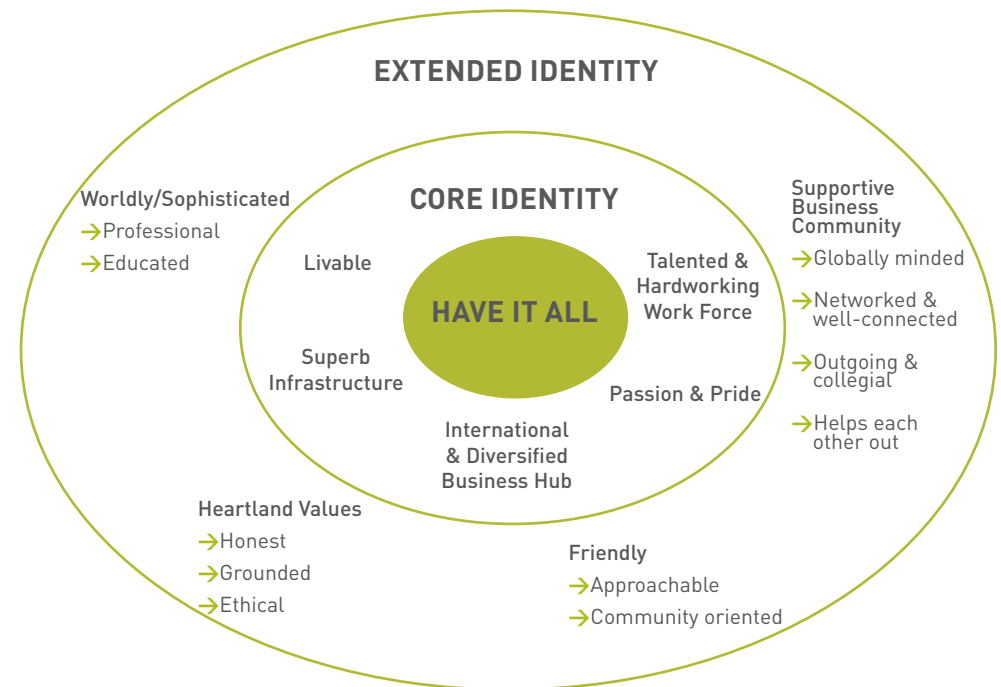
EXTENDED IDENTITY

Worldly/Sophisticated
→Professional
→Educated

CORE IDENTITY

Livable

HAVE IT ALL

Talented & Hardworking Work Force

Superb Infrastructure

Passion & Pride

International & Diversified Business Hub

Supportive Business Community
→Globally minded
→Networked & well-connected
→Outgoing & collegial
→Helps each other out

Heartland Values
→Honest
→Grounded
→Ethical

Friendly
→Approachable
→Community oriented